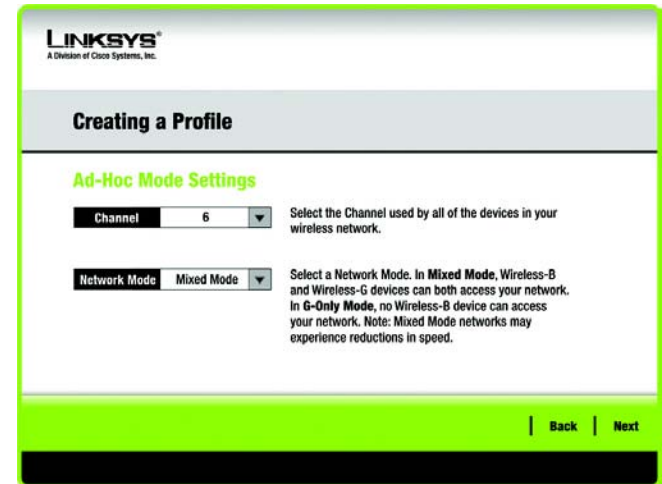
LINKSYS®
A Division of Cisco Systems, Inc.

Creating a Profile

Ad-Hoc Mode Settings

Channel 6

Select the Channel used by all of the devices in your wireless network.

Network Mode Mixed Mode

Select a Network Mode. In Mixed Mode, Wireless-B and Wireless-G devices can both access your network. In G-Only Mode, no Wireless-B device can access your network. Note: Mixed Mode networks may experience reductions in speed.

Back Next